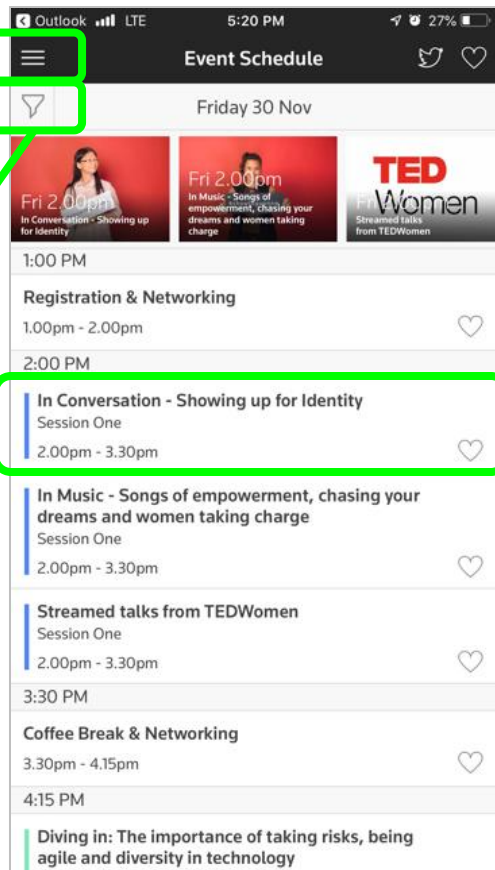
◀ Outlook LTE 5:20 PM 27%

Event Schedule

Friday 30 Nov

Fri 2.00pm
In Conversation - Showing up for Identity

Fri 2.00pm
In Music - Songs of empowerment, chasing your dreams and women taking charge

TED Women
Fri
Streamed talks from TEDWomen

1:00 PM

Registration & Networking
1.00pm - 2.00pm

2:00 PM

In Conversation - Showing up for Identity
Session One
2.00pm - 3.30pm

In Music - Songs of empowerment, chasing your dreams and women taking charge
Session One
2.00pm - 3.30pm

Streamed talks from TEDWomen
Session One
2.00pm - 3.30pm

3:30 PM

Coffee Break & Networking
3.30pm - 4.15pm

4:15 PM

Diving in: The importance of taking risks, being agile and diversity in technology